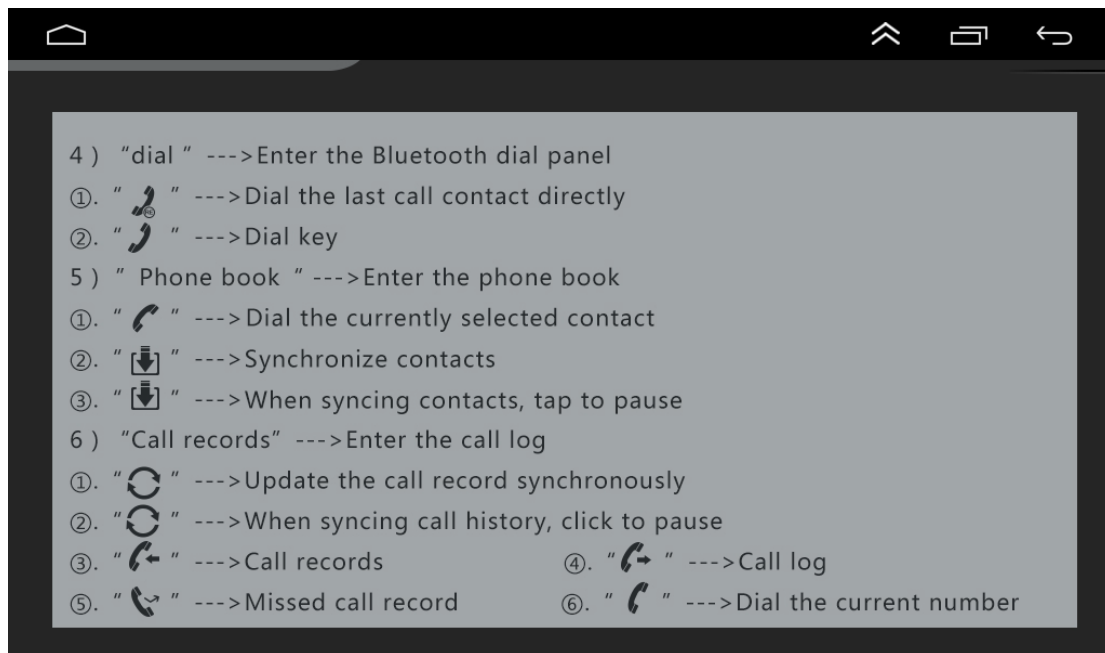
4 ) “dial ” --->Enter the Bluetooth dial panel
①. " " --->Dial the last call contact directly
②. " " --->Dial key
5 ) " Phone book " --->Enter the phone book
①. " " --->Dial the currently selected contact
②. " " --->Synchronize contacts
③. " " --->When syncing contacts, tap to pause
6 ) “Call records” --->Enter the call log
①. " " --->Update the call record synchronously
②. " " --->When syncing call history, click to pause
③. " " --->Call records ④. " " --->Call log
⑤. " " --->Missed call record ⑥. " " --->Dial the current number